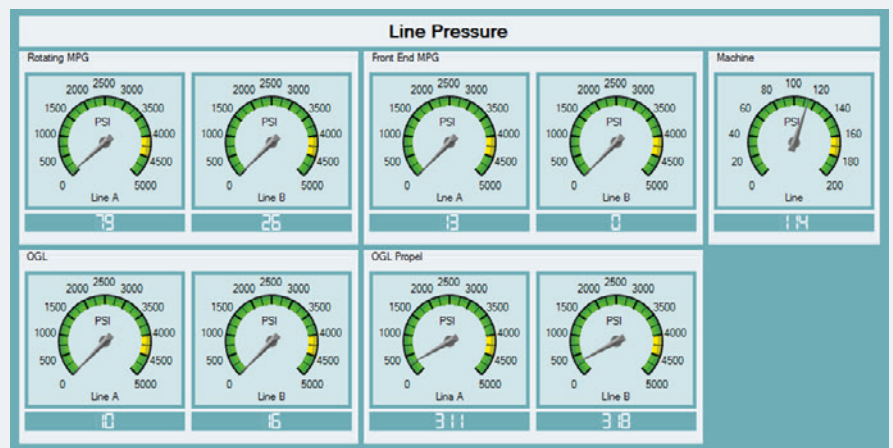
Line Pressure

Rotating MPG

2500
2000 3000
1500 3500
1000 PSI 4000
500 4500
0 5000
Line A

79

2500
2000 3000
1500 3500
1000 PSI 4000
500 4500
0 5000
Line B

26

Front End MPG

2500
2000 3000
1500 3500
1000 PSI 4000
500 4500
0 5000
Line A

13

2500
2000 3000
1500 3500
1000 PSI 4000
500 4500
0 5000
Line B

0

Machine

100
80 120
60 140
40 PSI 160
20 180
0 200
Line

114

OGL

2500
2000 3000
1500 3500
1000 PSI 4000
500 4500
0 5000
Line A

10

2500
2000 3000
1500 3500
1000 PSI 4000
500 4500
0 5000
Line B

16

OGL Propel

2500
2000 3000
1500 3500
1000 PSI 4000
500 4500
0 5000
Line A

311

2500
2000 3000
1500 3500
1000 PSI 4000
500 4500
0 5000
Line B

318